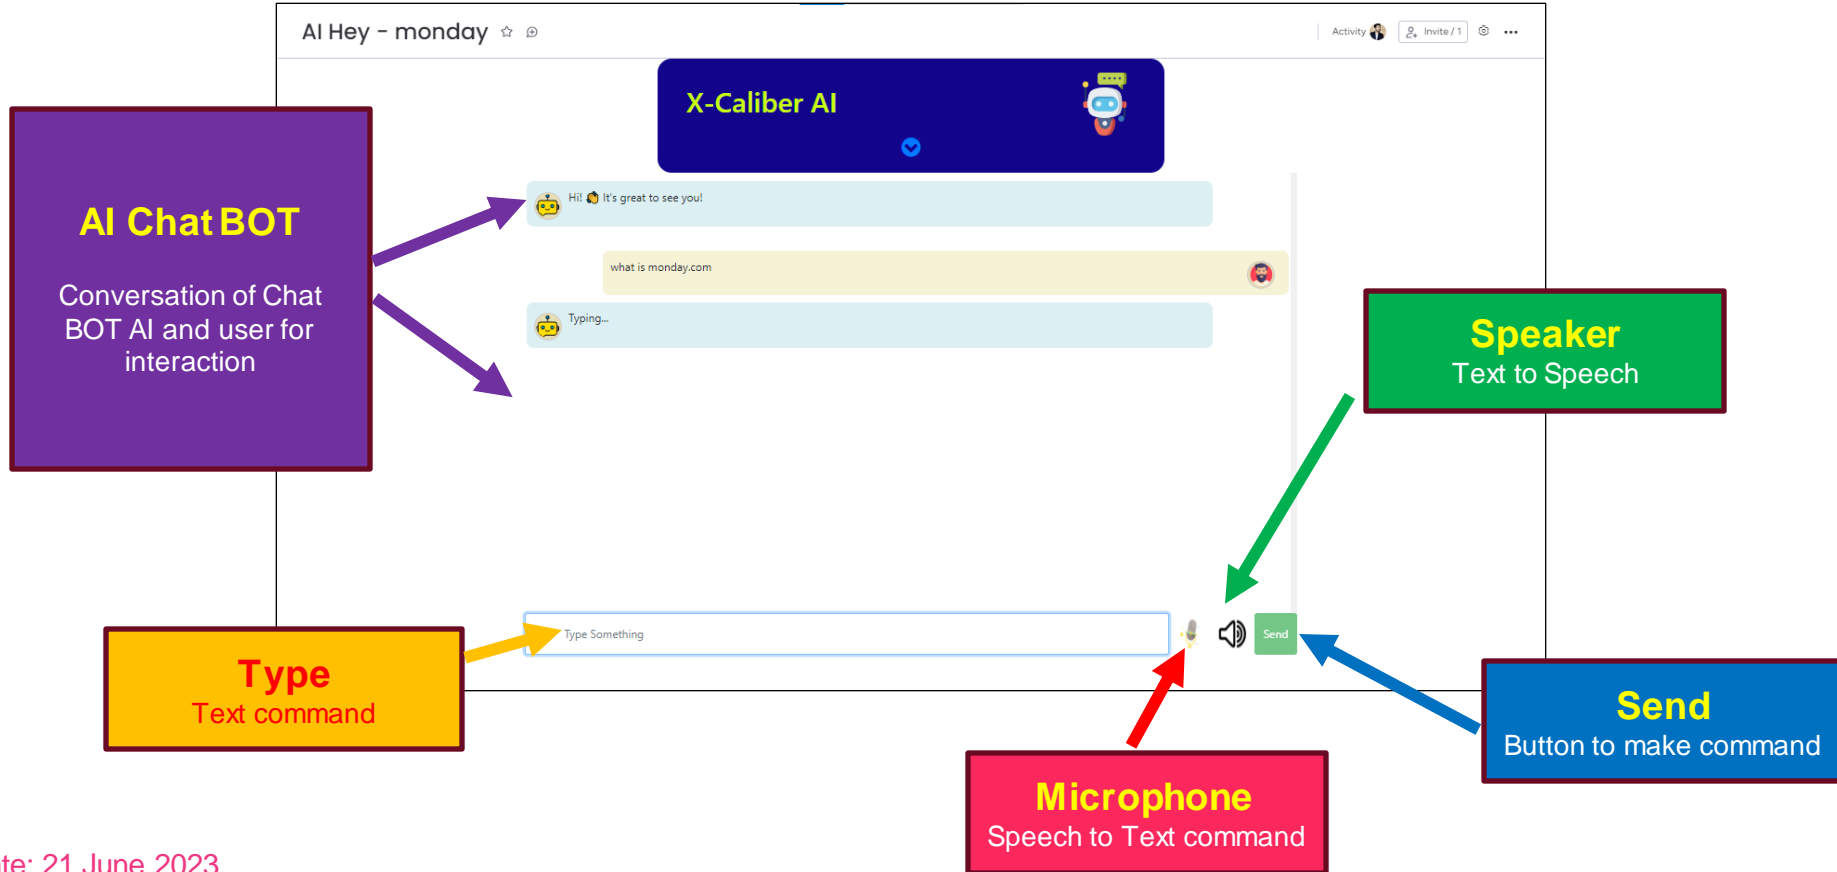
AI Hey - monday

Activity

Invite / 1

X-Caliber AI

AI Chat BOT

Conversation of Chat BOT AI and user for interaction

Hi! 👋 It's great to see you!

what is monday.com

Typing...

Speaker
Text to Speech

Type Something

Send

Type
Text command

Microphone
Speech to Text command

Send
Button to make command

te: 21 June 2023